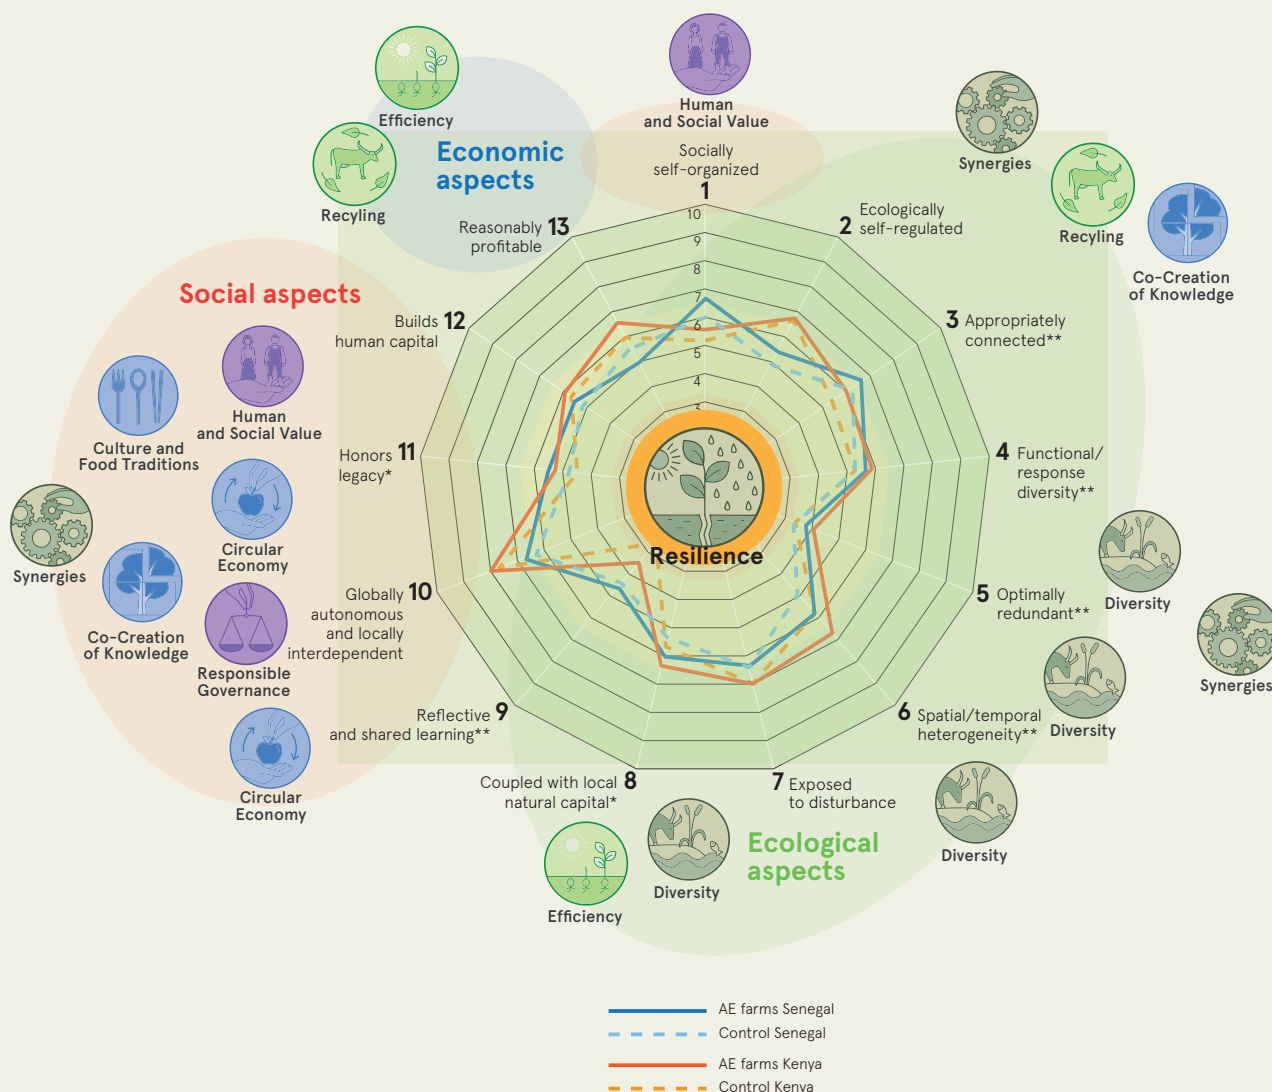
Efficiency

Human and Social Value

Synergies

Economic aspects

Recyling

Socially self-organized
1

10
9
8
7
6
5
4
3

2 Ecologically self-regulated

Recyling

Co-Creation of Knowledge

Reasonably profitable 13

Social aspects

Builds 12 human capital

3 Appropriately connected**

Human and Social Value

Culture and Food Traditions

Honors 11 legacy*

4 Functional/ response diversity**

Circular Economy

Resilience

Synergies

Globally 10 autonomous and locally interdependent

5 Optimally redundant**

Diversity

Co-Creation of Knowledge

Responsible Governance

Synergies

Diversity

Reflective 9 and shared learning**

6 Spatial/temporal heterogeneity**

Circular Economy

Coupled with local 8 natural capital*

7 Exposed to disturbance

Diversity

Ecological aspects

Diversity

Efficiency

AE farms Senegal
Control Senegal
AE farms Kenya
Control Kenya